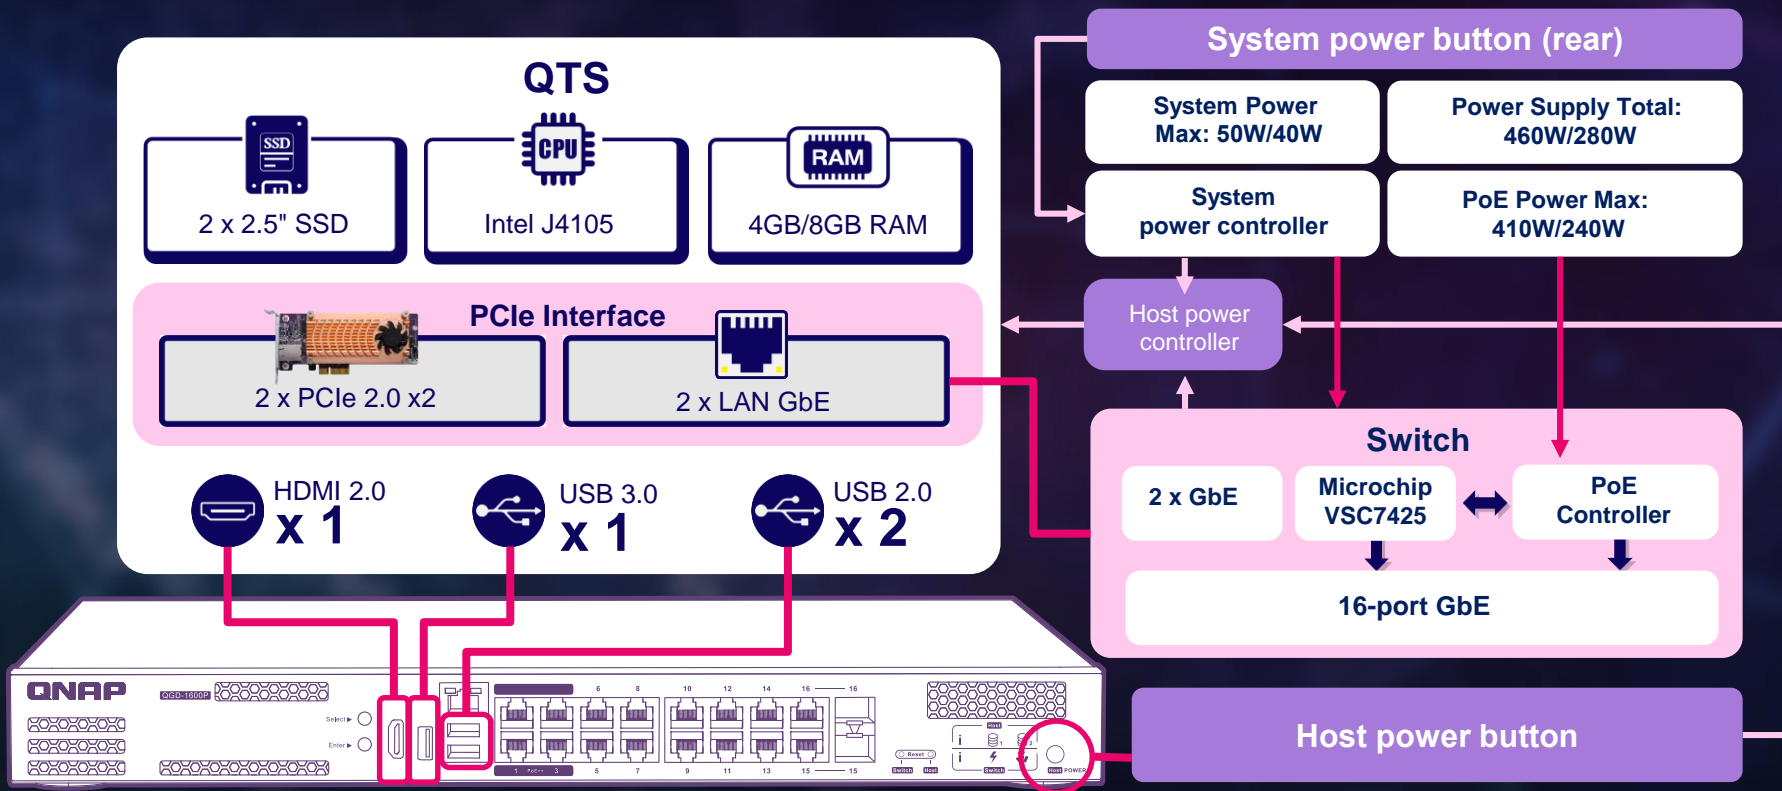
QTS

SSD
2 x 2.5" SSD

CPU
Intel J4105

RAM
4GB/8GB RAM

PCIe Interface

2 x PCIe 2.0 x2

2 x LAN GbE

HDMI 2.0
x 1

USB 3.0
x 1

USB 2.0
x 2

System power button (rear)

System Power Max: 50W/40W

Power Supply Total: 460W/280W

System power controller

PoE Power Max: 410W/240W

Host power controller

Switch

2 x GbE

Microchip VSC7425

PoE Controller

16-port GbE

Host power button

QNAP

QGD-1600P

Select
Enter

6 8 10 12 14 16 16
1 3 5 7 9 11 13 15 15

Reset
Switch Host
POWER